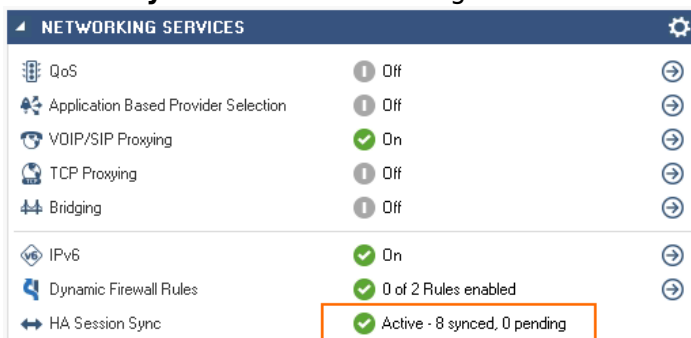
NETWORKING SERVICES

| | |
|---|---|
| QoS | Off |
| Application Based Provider Selection | Off |
| VOIP/SIP Proxying | On |
| TCP Proxying | Off |
| Bridging | Off |
| IPv6 | On |
| Dynamic Firewall Rules | 0 of 2 Rules enabled |
| HA Session Sync | Active - 8 synced, 0 pending |